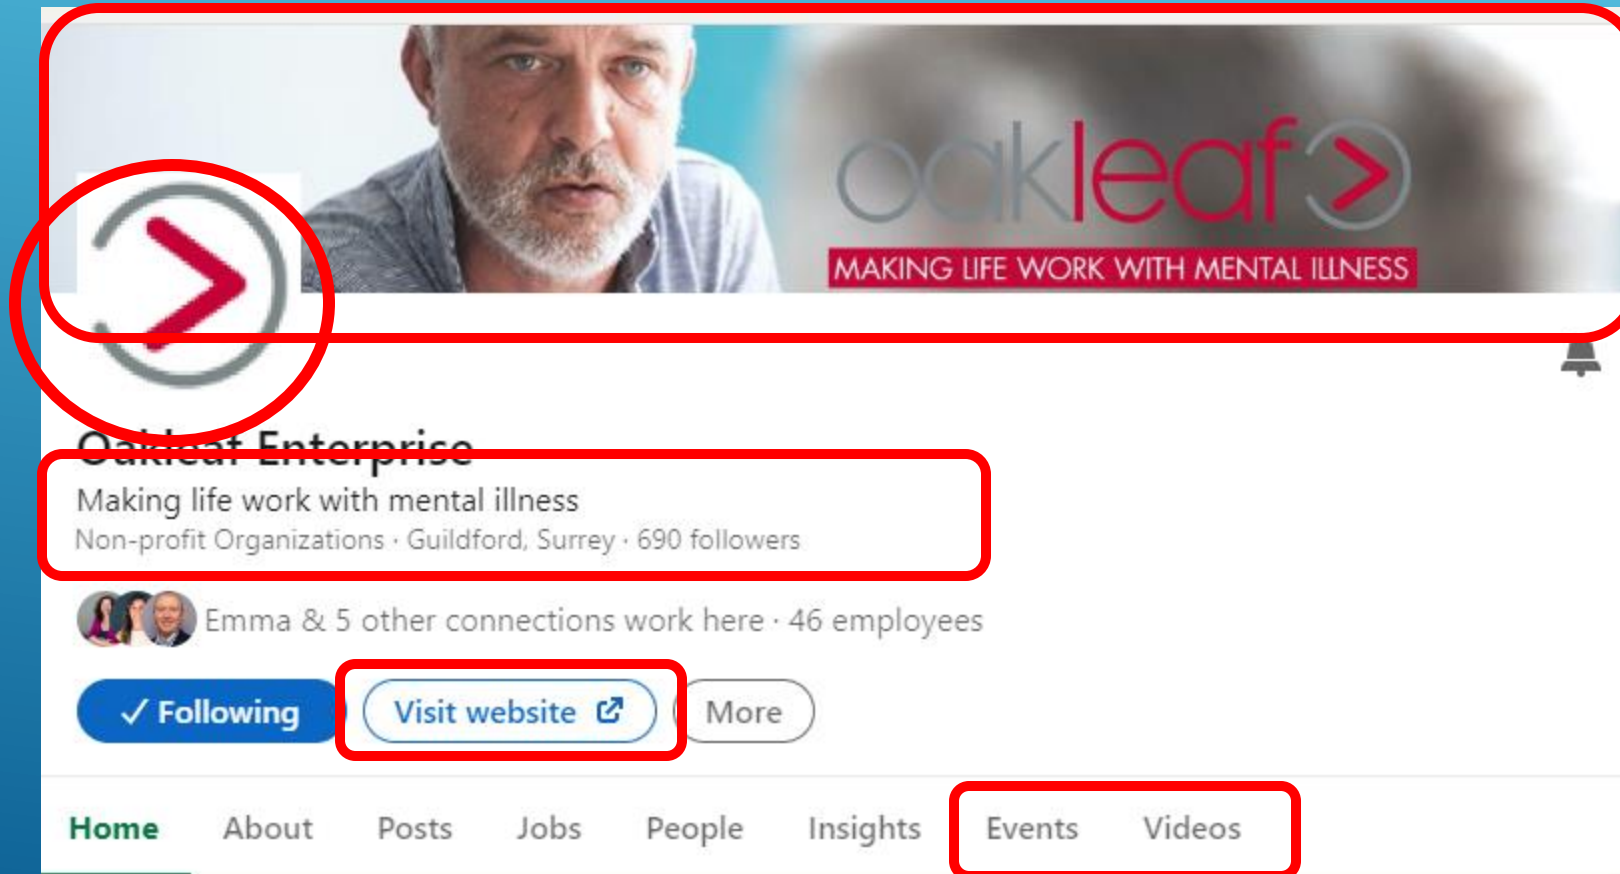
oakleaf
MAKING LIFE WORK WITH MENTAL ILLNESS

Oakleaf Enterprise
Making life work with mental illness
Non-profit Organizations · Guildford, Surrey · 690 followers

Emma & 5 other connections work here · 46 employees

✓ Following
Visit website
More

Home
About
Posts
Jobs
People
Insights
Events
Videos